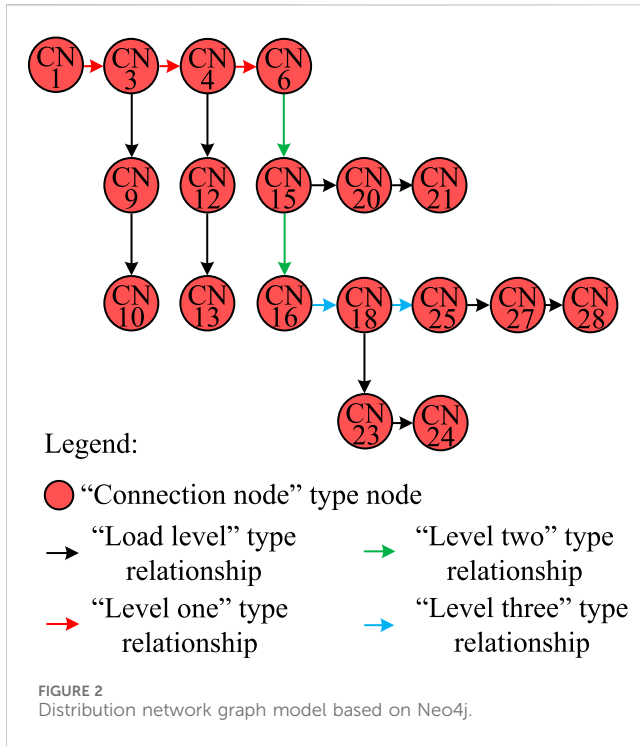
CN 1
CN 3
CN 4
CN 6
CN 9
CN 12
CN 15
CN 20
CN 21
CN 10
CN 13
CN 16
CN 18
CN 25
CN 27
CN 28
CN 23
CN 24

Legend:

“Connection node” type node

“Load level” type relationship

“Level two” type relationship

“Level one” type relationship

“Level three” type relationship

FIGURE 2
Distribution network graph model based on Neo4j.